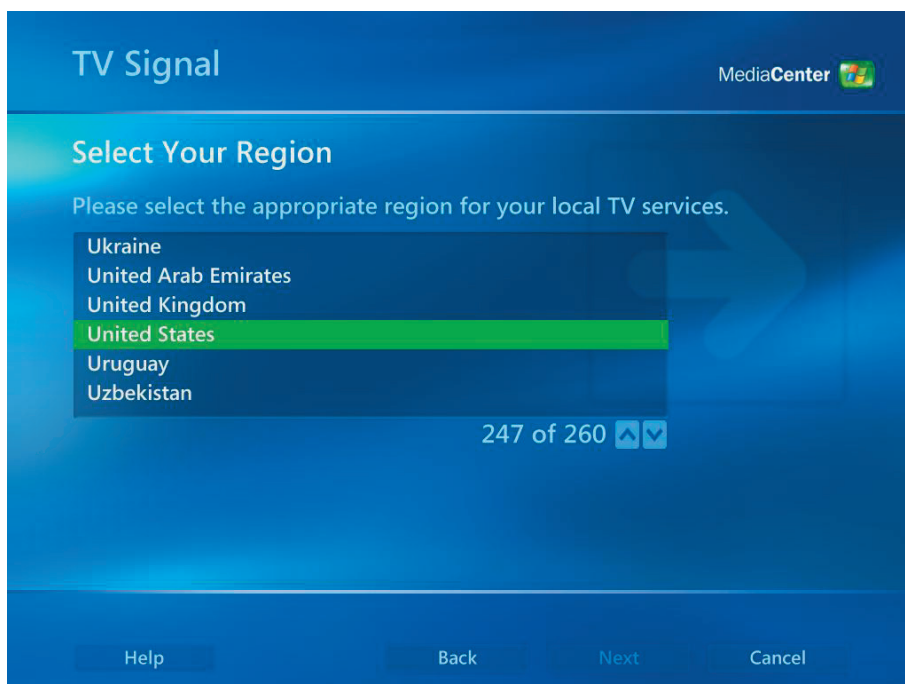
TV Signal

MediaCenter

Select Your Region

Please select the appropriate region for your local TV services.

Ukraine
United Arab Emirates
United Kingdom
United States
Uruguay
Uzbekistan

247 of 260

Help Back Next Cancel